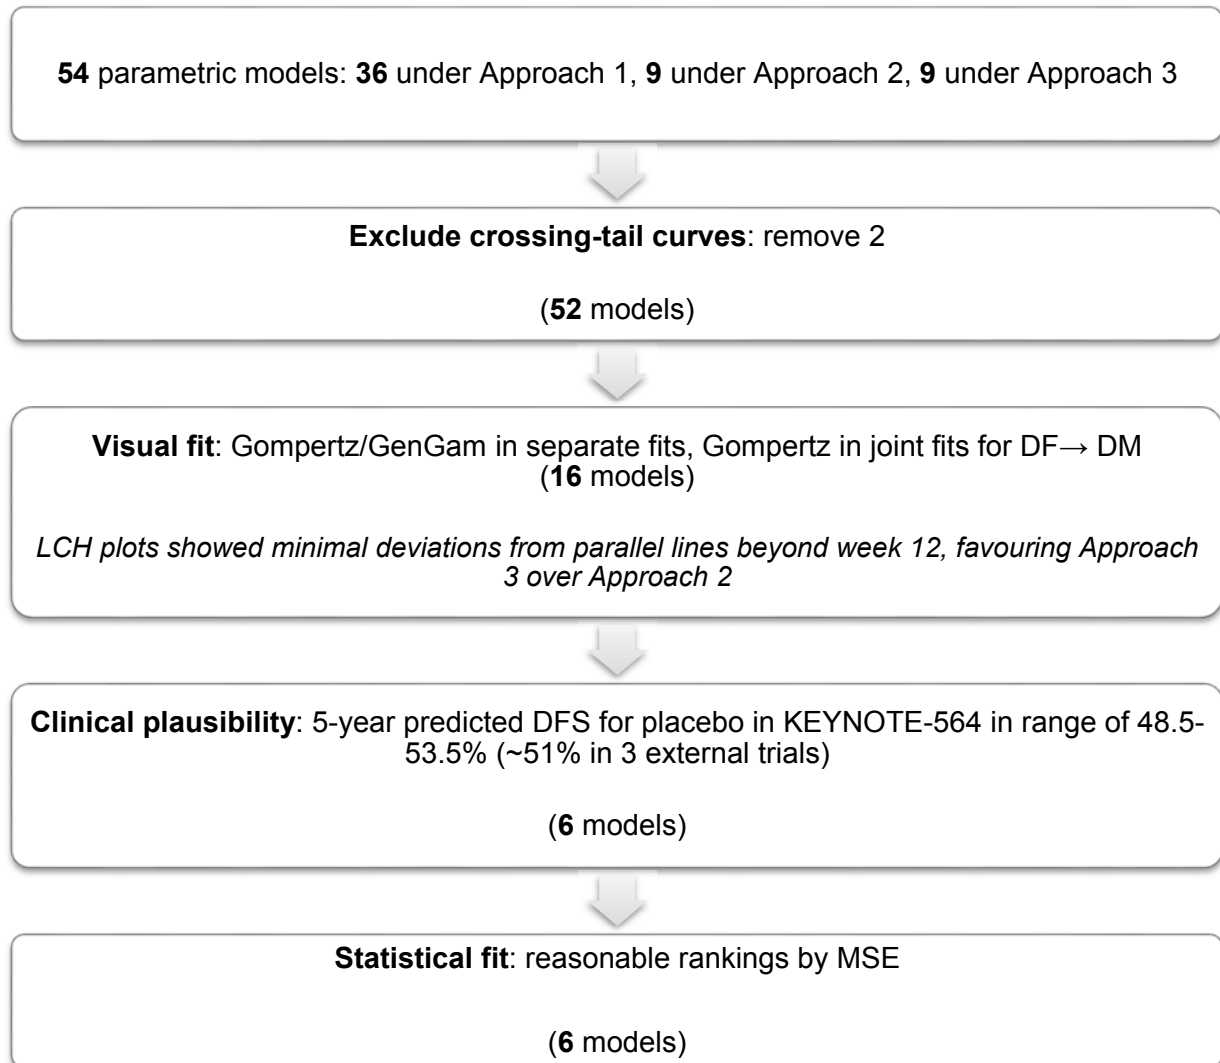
**54** parametric models: **36** under Approach 1, **9** under Approach 2, **9** under Approach 3

**Exclude crossing-tail curves**: remove 2

(**52** models)

**Visual fit**: Gompertz/GenGam in separate fits, Gompertz in joint fits for DF→ DM (**16** models)

*LCH plots showed minimal deviations from parallel lines beyond week 12, favouring Approach 3 over Approach 2*

**Clinical plausibility**: 5-year predicted DFS for placebo in KEYNOTE-564 in range of 48.5-53.5% (~51% in 3 external trials)

(**6** models)

**Statistical fit**: reasonable rankings by MSE

(**6** models)